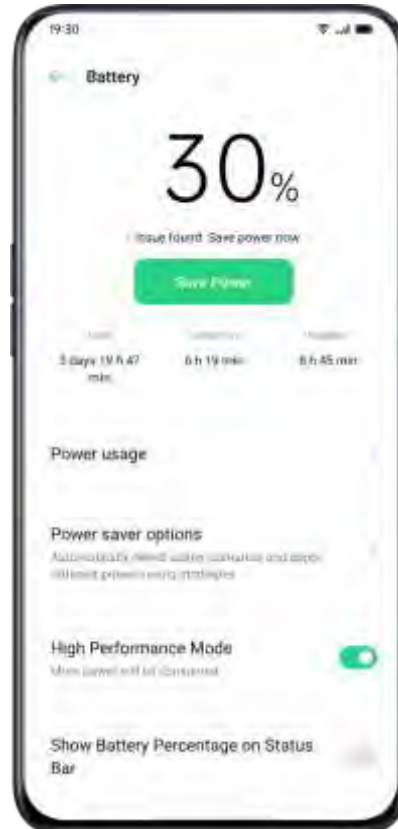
19:30

Battery

30%

1 issue found. Save power now

Save Power

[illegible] | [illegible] | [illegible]
3 days 19 h 47 min | 6 h 19 min | 8 h 45 min

Power usage

Power saver options
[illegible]

High Performance Mode
More power will be consumed

Show Battery Percentage on Status Bar